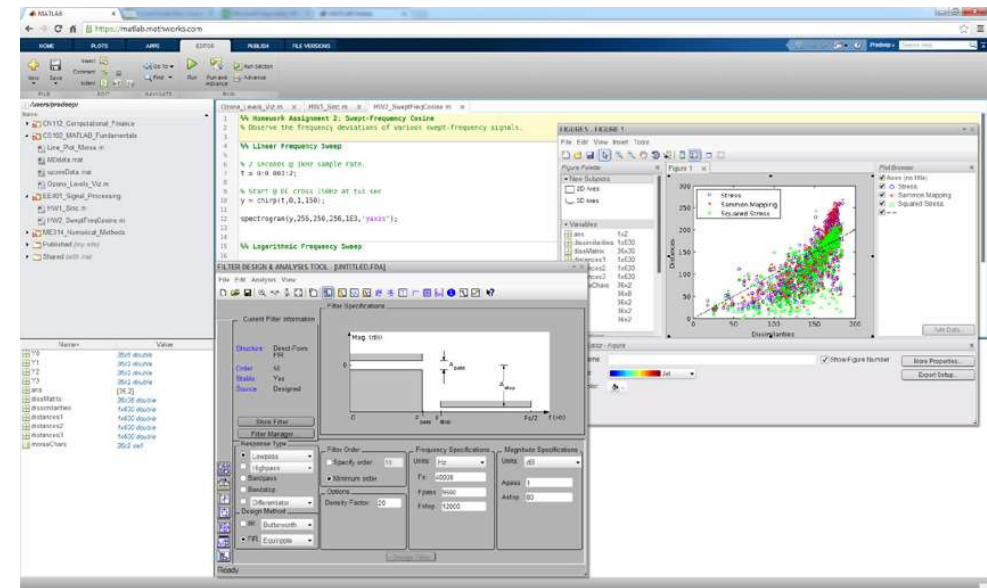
MATLAB

https://matlab.mathworks.com

HOME PLOTS APPS EDITOR PUBLISH FILE VERSIONS

Pradeep

New Save Comment Indent Go To Find Run Run and Advance Advance Run Section

FILE EDIT NAVIGATE RUN

/users/pradeep/

Name

CS112_Computational_Finance

CS102_MATLAB_Fundamentals

Line_Plot_Mesa.m

MData.mat

scoresData.mat

Ozone_Levels_Viz.m

EE401_Signal_Processing

HW1_Sinc.m

HW2_SweptFreqCosine.m

ME314_Numerical_Methods

Published (my site)

Shared (with me)

Ozone_Levels_Viz.m × HW1_Sinc.m × HW2_SweptFreqCosine.m ×

1 %% Homework Assignment 2: Swept-Frequency Cosine
2 % Observe the frequency deviations of various swept-frequency signals.
3
4 %% Linear Frequency Sweep
5
6 % 2 seconds @ 1kHz sample rate.
7 t = 0:0.001:2;
8
9 % Start @ DC cross 150Hz at t=1 sec
10 y = chirp(t,0,1,150);
11
12 spectrogram(y,256,250,256,1E3,'yaxis');
13
14 %% Logarithmic Frequency Sweep

FIGURES - FIGURE 1

File Edit View Insert Tools

Figure Palette

New Subplots

2D Axes

3D Axes

Variables

Figure 1

Plot Browser

Axes (no title)

Stress

Sammon Mapping

Squared Stress

Stress

Sammon Mapping

Squared Stress

Distances

Dissimilarities

Add Data...

Show Figure Number

More Properties...

Export Setup...

Jet

FILTER DESIGN & ANALYSIS TOOL - [UNTITLED.FDA]

File Edit Analysis View

Current Filter Information

Structure: Direct-Form FIR

Order: 50

Stable: Yes

Source: Designed

Store Filter

Filter Manager

Filter Specifications

Mag. (dB)

$A_{pass}$

$A_{stop}$

0 $f_{pass}$ $f_{stop}$ Fs/2 f (Hz)

Response Type

Lowpass

Highpass

Bandpass

Bandstop

Differentiator

Design Method

IIR Butterworth

FIR Equiripple

Filter Order

Specify order 10

Minimum order

Options

Density Factor 20

Frequency Specifications

Units Hz

Fs: 48000

Fpass: 9600

Fstop: 12000

Magnitude Specifications

Units dB

Apass: 1

Astop: 80

Design Filter

Ready

Name Value

Y0
Y1
Y2
Y3
ans [36 2]
dissMatrix 36x36 double
dissimilarities 1x630 double
distances1 1x630 double
distances2 1x630 double
distances3 1x630 double
moresChars 36x2 cell